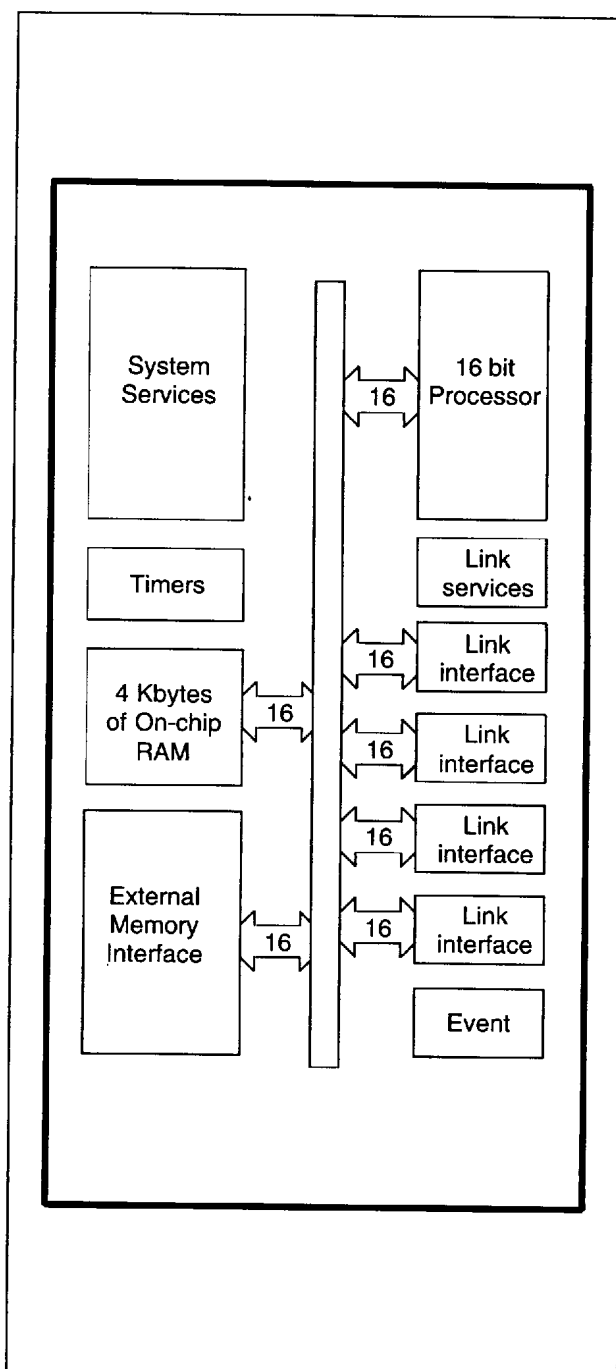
System Services

16

16 bit Processor

Timers

Link services

16

Link interface

4 Kbytes of On-chip RAM

16

16

Link interface

16

Link interface

External Memory Interface

16

16

Link interface

Event